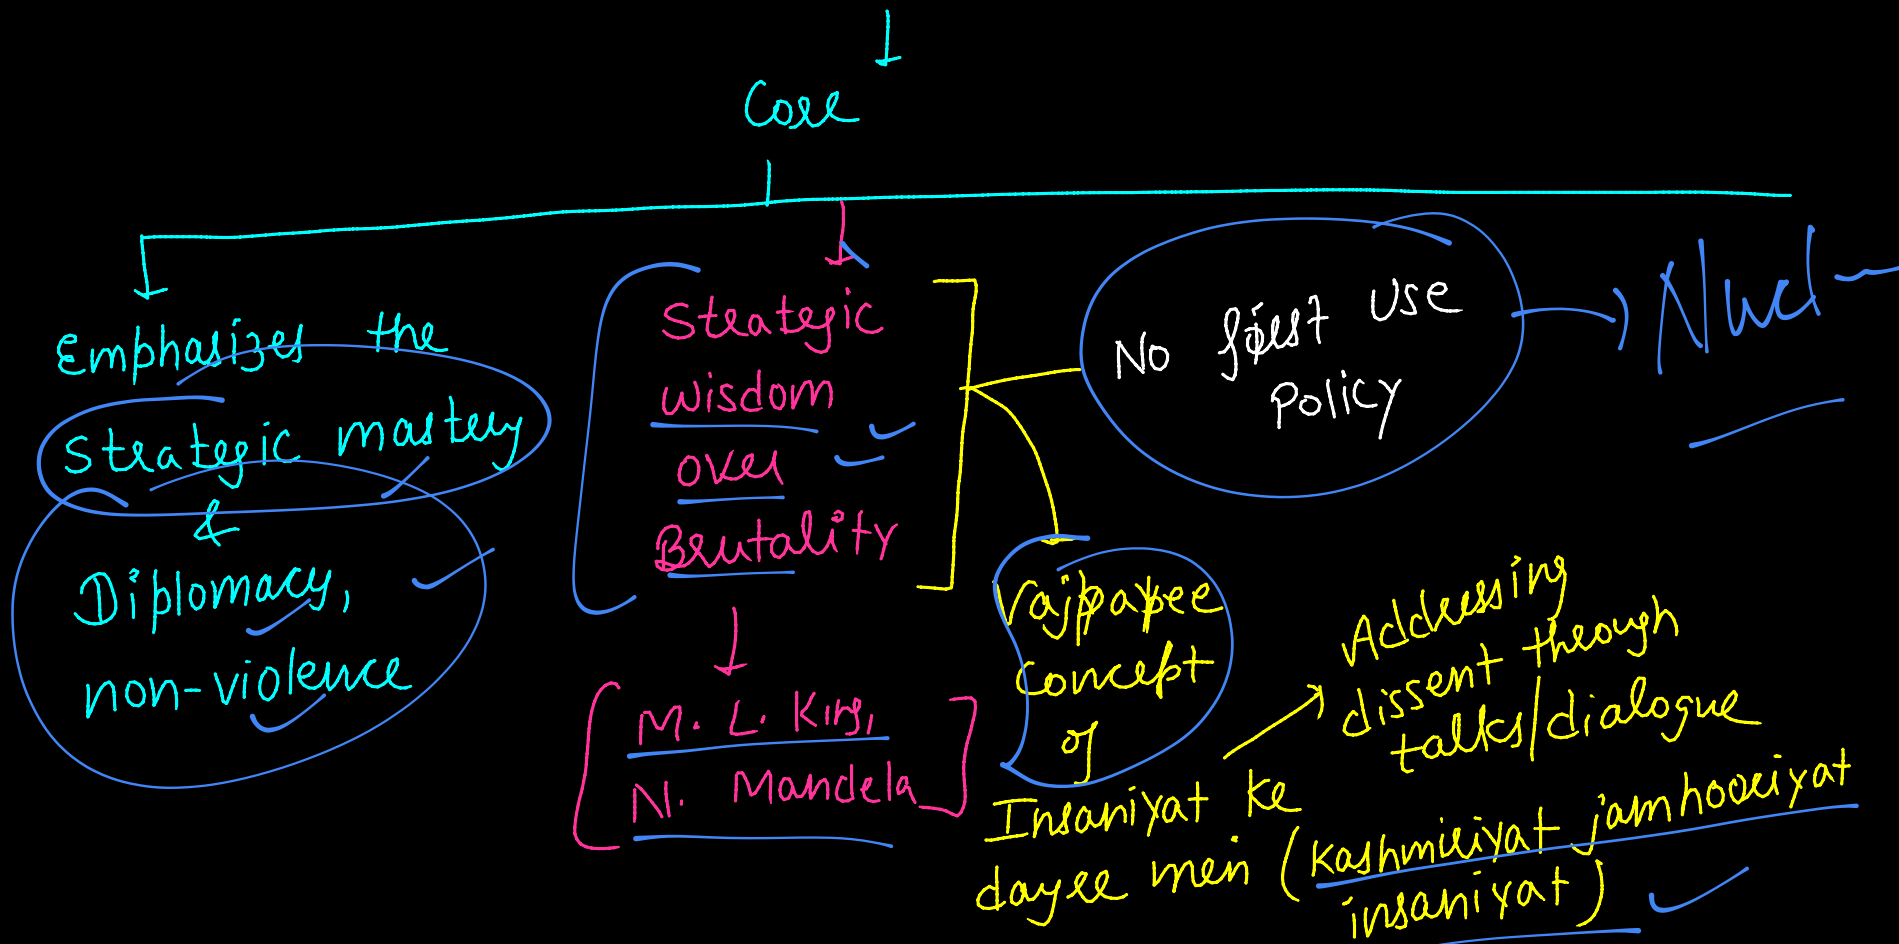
Core

Emphasizes the strategic mastery & Diplomacy, non-violence

Strategic wisdom over Brutality

M. L. King, N. Mandela

No first use Policy

Nucl

Vajpayee concept of Insaniyat ke dayre mein (kashmiriyat jamhooriyat insaniyat)

Addressing dissent through talks/dialogue